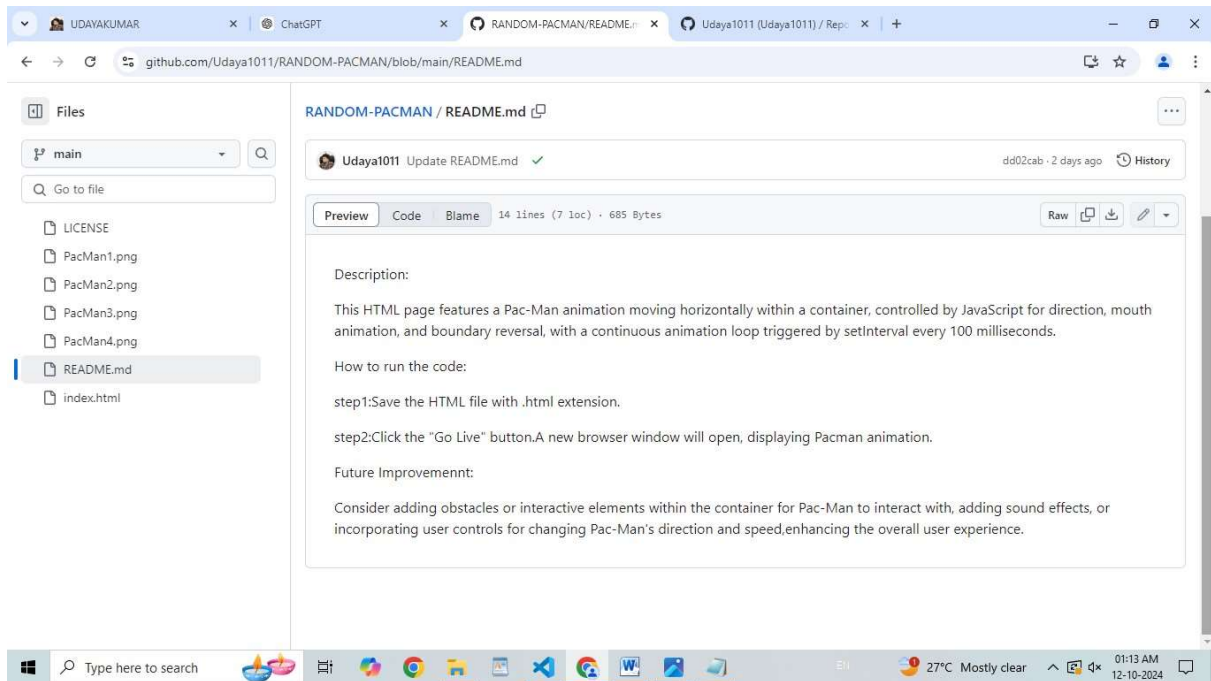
UDAYAKUMAR ×
ChatGPT ×
RANDOM-PACMAN/README.m ×
Udaya1011 (Udaya1011) / Repo ×
+

github.com/Udaya1011/RANDOM-PACMAN/blob/main/README.md

Files

main

Go to file

LICENSE
PacMan1.png
PacMan2.png
PacMan3.png
PacMan4.png
README.md
index.html

RANDOM-PACMAN / README.md

Udaya1011 Update README.md ✓

dd02cab · 2 days ago History

Preview Code Blame 14 lines (7 loc) · 685 Bytes

Raw

Description:

This HTML page features a Pac-Man animation moving horizontally within a container, controlled by JavaScript for direction, mouth animation, and boundary reversal, with a continuous animation loop triggered by setInterval every 100 milliseconds.

How to run the code:

step1:Save the HTML file with .html extension.

step2:Click the "Go Live" button.A new browser window will open, displaying Pacman animation.

Future Improvemennt:

Consider adding obstacles or interactive elements within the container for Pac-Man to interact with, adding sound effects, or incorporating user controls for changing Pac-Man's direction and speed,enhancing the overall user experience.

Type here to search

27°C Mostly clear

01:13 AM
12-10-2024